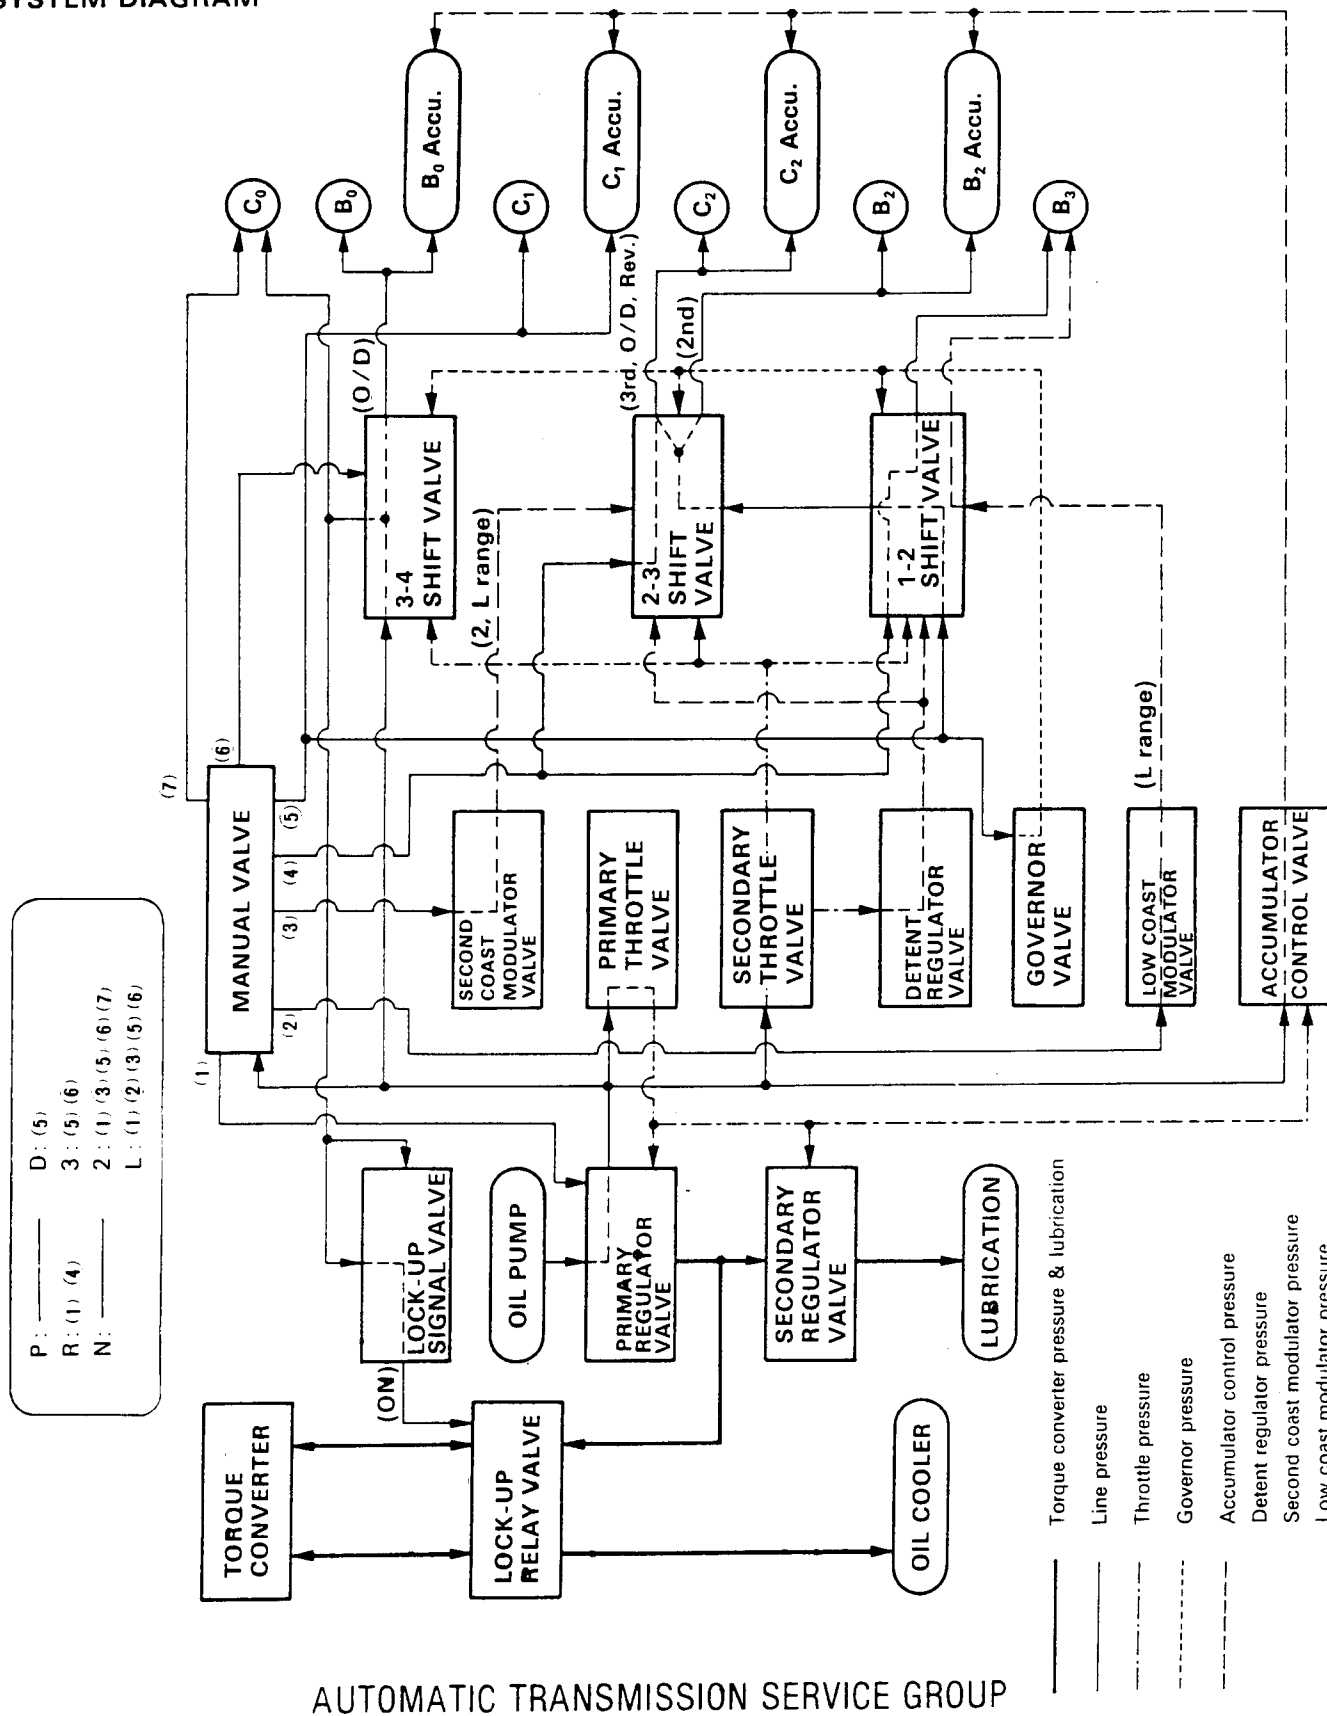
SYSTEM DIAGRAM

P: ——
R: (1) (4)
N: ——
D: (5)
3: (5) (6)
2: (1) (3) (5) (6) (7)
L: (1) (2) (3) (5) (6)

$C_0$
$B_0$
$B_0$ Accu.
$C_1$
$C_1$ Accu.
$C_2$
$C_2$ Accu.
$B_2$
$B_2$ Accu.
$B_3$

(O/D)
(3rd, O/D, Rev.)
(2nd)

3-4 SHIFT VALVE
2-3 SHIFT VALVE
1-2 SHIFT VALVE

(2, L range)
(L range)

(7)
(6)
MANUAL VALVE
(1)
(2)
(3)
(4)
(5)

SECOND COAST MODULATOR VALVE
PRIMARY THROTTLE VALVE
SECONDARY THROTTLE VALVE
DETENT REGULATOR VALVE
GOVERNOR VALVE
LOW COAST MODULATOR VALVE
ACCUMULATOR CONTROL VALVE

LOCK-UP SIGNAL VALVE
(ON)
OIL PUMP
PRIMARY REGULATOR VALVE
SECONDARY REGULATOR VALVE
LUBRICATION

TORQUE CONVERTER
LOCK-UP RELAY VALVE
OIL COOLER

Torque converter pressure & lubrication
Line pressure
Throttle pressure
Governor pressure
Accumulator control pressure
Detent regulator pressure
Second coast modulator pressure
Low coast modulator pressure

AUTOMATIC TRANSMISSION SERVICE GROUP